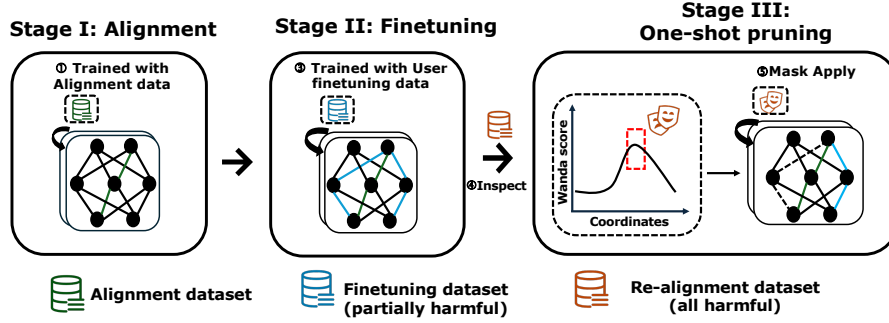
Stage I: Alignment

① Trained with Alignment data

Stage II: Finetuning

③ Trained with User finetuning data

Stage III: One-shot pruning

⑤Mask Apply

④Inspect

Wanda score

Coordinates

Alignment dataset

Finetuning dataset (partially harmful)

Re-alignment dataset (all harmful)